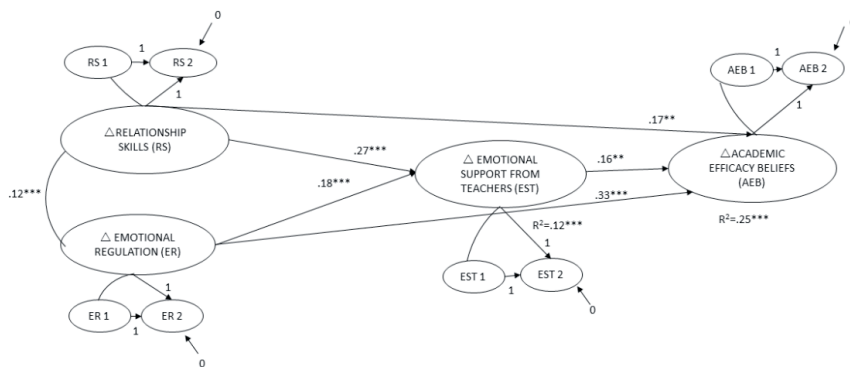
0

RS 1

1

RS 2

1

△RELATIONSHIP SKILLS (RS)

.17**

AEB 1

1

AEB 2

1

.27***

.12***

.18***

△ EMOTIONAL SUPPORT FROM TEACHERS (EST)

.16**

△ACADEMIC EFFICACY BELIEFS (AEB)

.33***

$R^2$=.12***

$R^2$=.25***

△ EMOTIONAL REGULATION (ER)

1

EST 1

1

EST 2

1

0

1

ER 1

1

ER 2

0